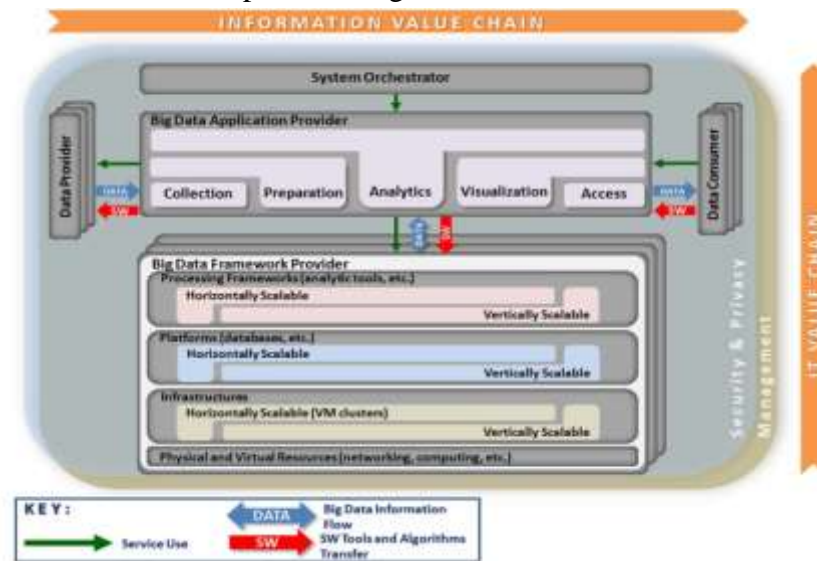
INFORMATION VALUE CHAIN

System Orchestrator

Big Data Application Provider

Data Provider

DATA

SW

Collection

Preparation

Analytics

Visualization

Access

DATA

SW

Data Consumer

DATA

SW

Big Data Framework Provider

Processing Frameworks (analytic tools, etc.)

Horizontally Scalable

Vertically Scalable

Platforms (databases, etc.)

Horizontally Scalable

Vertically Scalable

Infrastructures

Horizontally Scalable (VM clusters)

Vertically Scalable

Physical and Virtual Resources (networking, computing, etc.)

Security & Privacy Management

IT VALUE CHAIN

KEY:

Service Use

DATA

Big Data Information Flow

SW

SW Tools and Algorithms Transfer